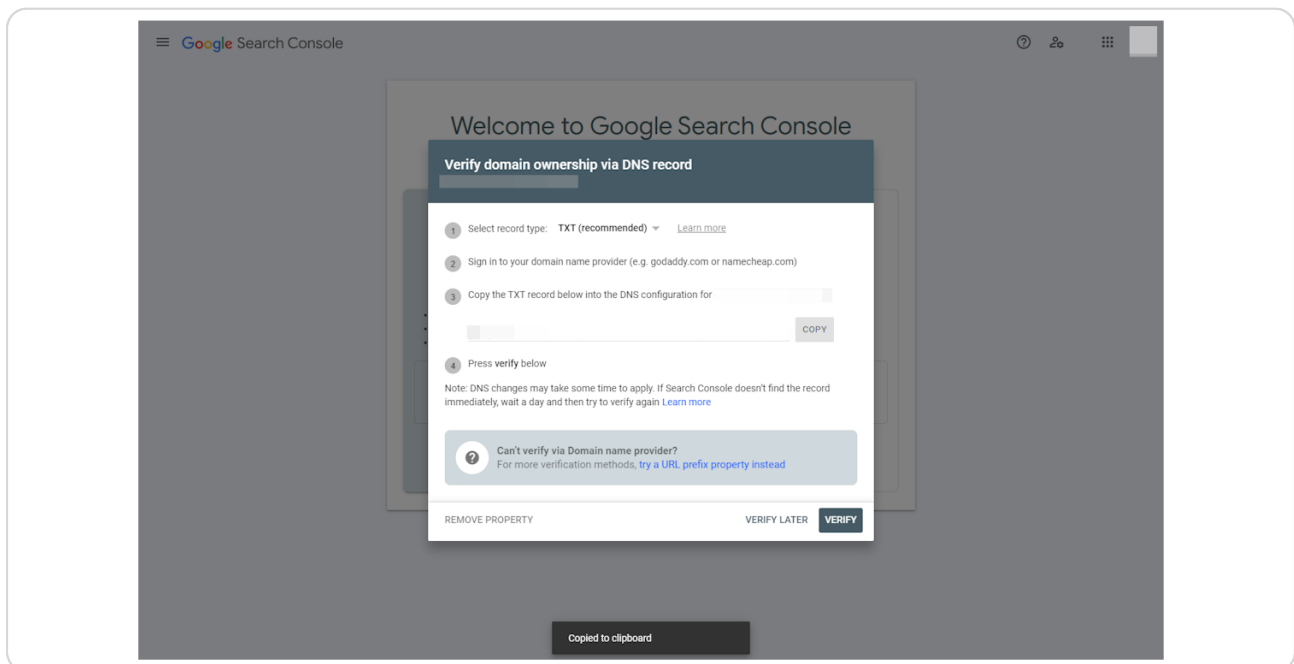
Google Search Console

Welcome to Google Search Console

Verify domain ownership via DNS record

1 Select record type: TXT (recommended) Learn more

2 Sign in to your domain name provider (e.g. godaddy.com or namecheap.com)

3 Copy the TXT record below into the DNS configuration for

COPY

4 Press verify below

Note: DNS changes may take some time to apply. If Search Console doesn't find the record immediately, wait a day and then try to verify again Learn more

Can't verify via Domain name provider?
For more verification methods, try a URL prefix property instead

REMOVE PROPERTY

VERIFY LATER

VERIFY

Copied to clipboard